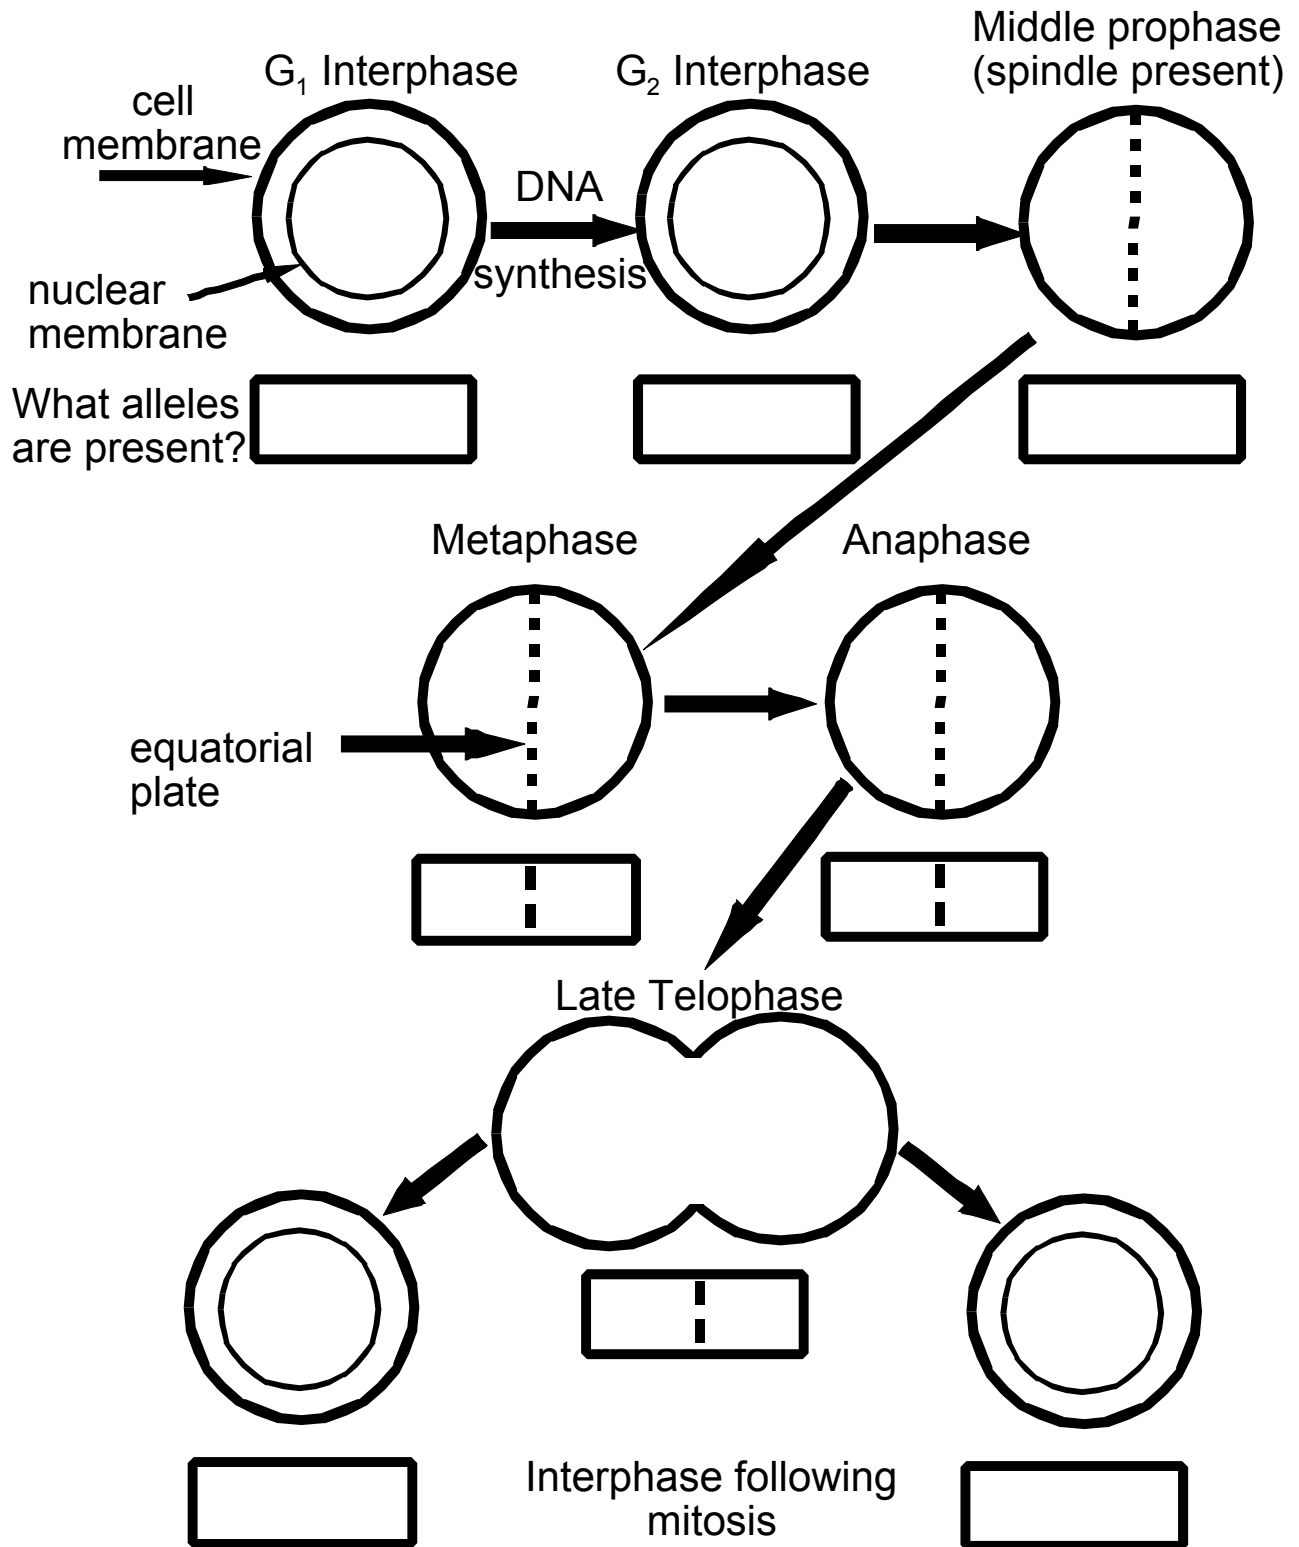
$G_1$ Interphase

$G_2$ Interphase

Middle prophase (spindle present)

cell membrane

DNA synthesis

nuclear membrane

What alleles are present?

Metaphase

Anaphase

equatorial plate

Late Telophase

Interphase following mitosis